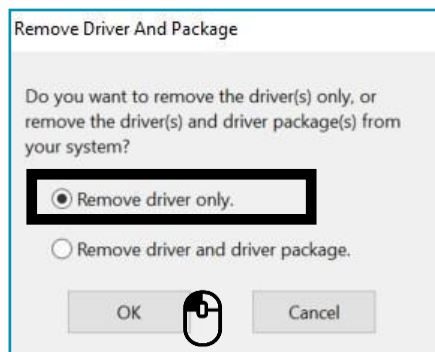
Remove Driver And Package

Do you want to remove the driver(s) only, or remove the driver(s) and driver package(s) from your system?

Remove driver only.

Remove driver and driver package.

OK

Cancel